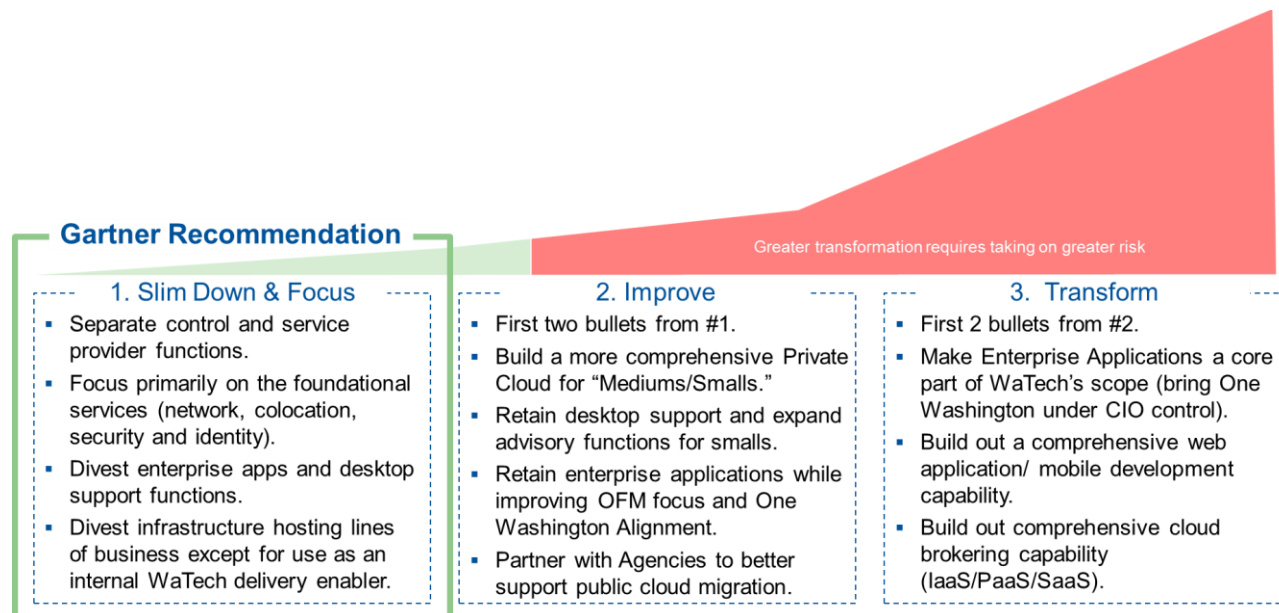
Gartner Recommendation

Greater transformation requires taking on greater risk

1. Slim Down & Focus

- Separate control and service provider functions.
- Focus primarily on the foundational services (network, colocation, security and identity).
- Divest enterprise apps and desktop support functions.
- Divest infrastructure hosting lines of business except for use as an internal WaTech delivery enabler.

2. Improve

- First two bullets from #1.
- Build a more comprehensive Private Cloud for "Mediums/Smalls."
- Retain desktop support and expand advisory functions for smalls.
- Retain enterprise applications while improving OFM focus and One Washington Alignment.
- Partner with Agencies to better support public cloud migration.

3. Transform

- First 2 bullets from #2.
- Make Enterprise Applications a core part of WaTech's scope (bring One Washington under CIO control).
- Build out a comprehensive web application/ mobile development capability.
- Build out comprehensive cloud brokering capability (IaaS/PaaS/SaaS).